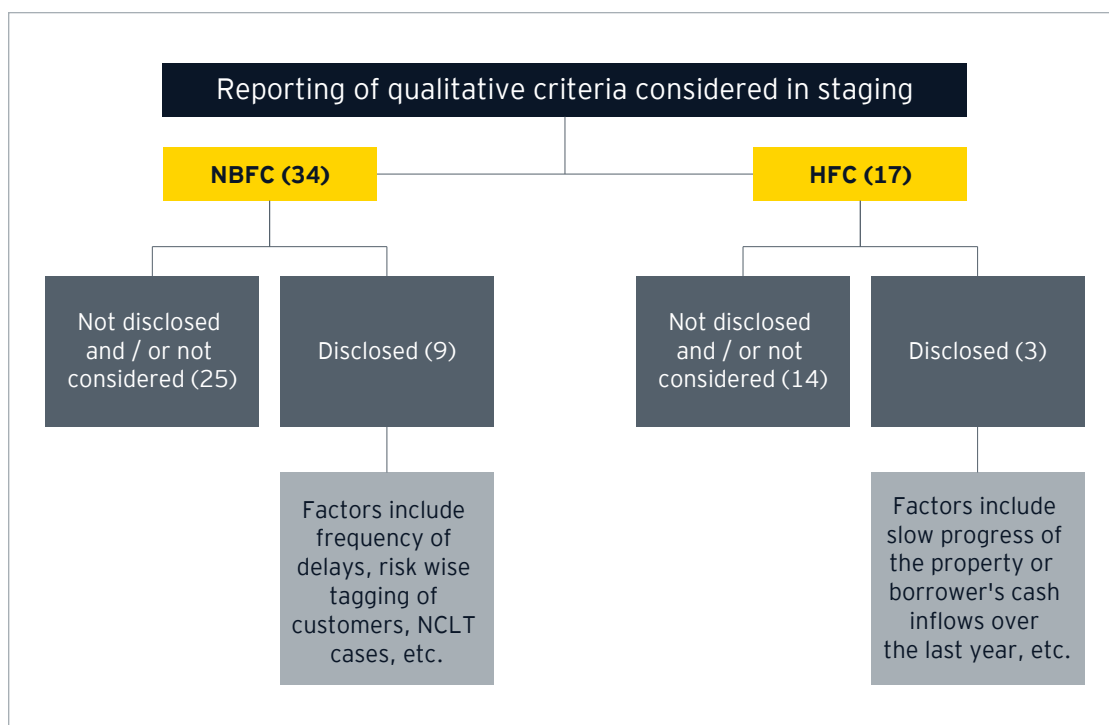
Reporting of qualitative criteria considered in staging

NBFC (34)

HFC (17)

Not disclosed and / or not considered (25)

Disclosed (9)

Factors include frequency of delays, risk wise tagging of customers, NCLT cases, etc.

Not disclosed and / or not considered (14)

Disclosed (3)

Factors include slow progress of the property or borrower's cash inflows over the last year, etc.